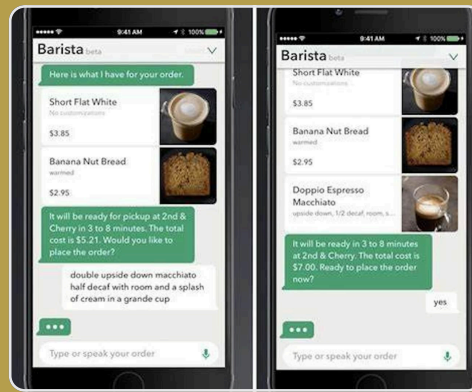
9:41 AM 100%

Barista beta

Here is what I have for your order.

Short Flat White
No customizations
$3.85

Banana Nut Bread
warmed
$2.95

It will be ready for pickup at 2nd & Cherry in 3 to 8 minutes. The total cost is $5.21. Would you like to place the order?

double upside down macchiato half decaf with room and a splash of cream in a grande cup

•••

Type or speak your order

9:41 AM 100%

Barista beta

Short Flat White
No customizations
$3.85

Banana Nut Bread
warmed
$2.95

Doppio Espresso Macchiato
upside down, 1/2 decaf, room, s...
$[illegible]

It will be ready in 3 to 8 minutes at 2nd & Cherry. The total cost is $7.00. Ready to place the order now?

yes

•••

Type or speak your order